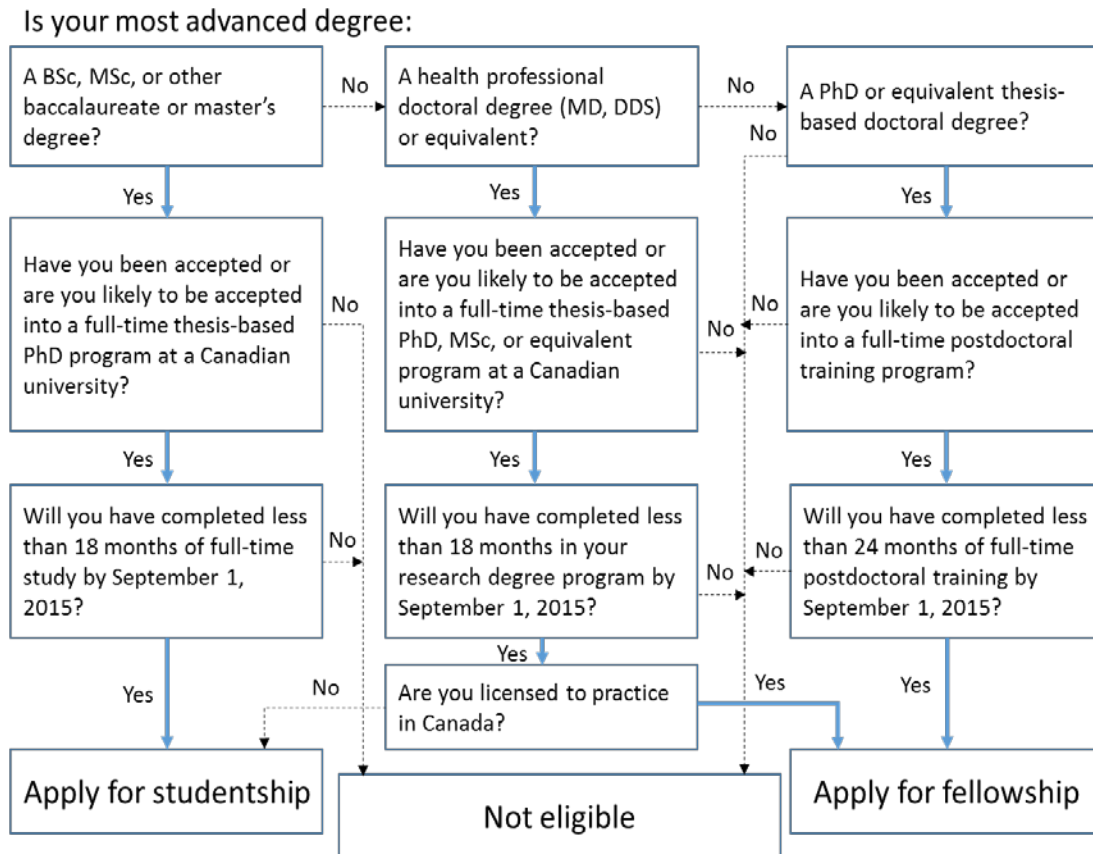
Is your most advanced degree:

A BSc, MSc, or other baccalaureate or master's degree?

No

A health professional doctoral degree (MD, DDS) or equivalent?

No

A PhD or equivalent thesis-based doctoral degree?

No

Yes

Yes

Yes

Have you been accepted or are you likely to be accepted into a full-time thesis-based PhD program at a Canadian university?

No

Have you been accepted or are you likely to be accepted into a full-time thesis-based PhD, MSc, or equivalent program at a Canadian university?

No

No

Have you been accepted or are you likely to be accepted into a full-time postdoctoral training program?

Yes

Yes

Yes

Will you have completed less than 18 months of full-time study by September 1, 2015?

No

Will you have completed less than 18 months in your research degree program by September 1, 2015?

No

No

Will you have completed less than 24 months of full-time postdoctoral training by September 1, 2015?

Yes

Yes

No

Are you licensed to practice in Canada?

Yes

Yes

Apply for studentship

Not eligible

Apply for fellowship